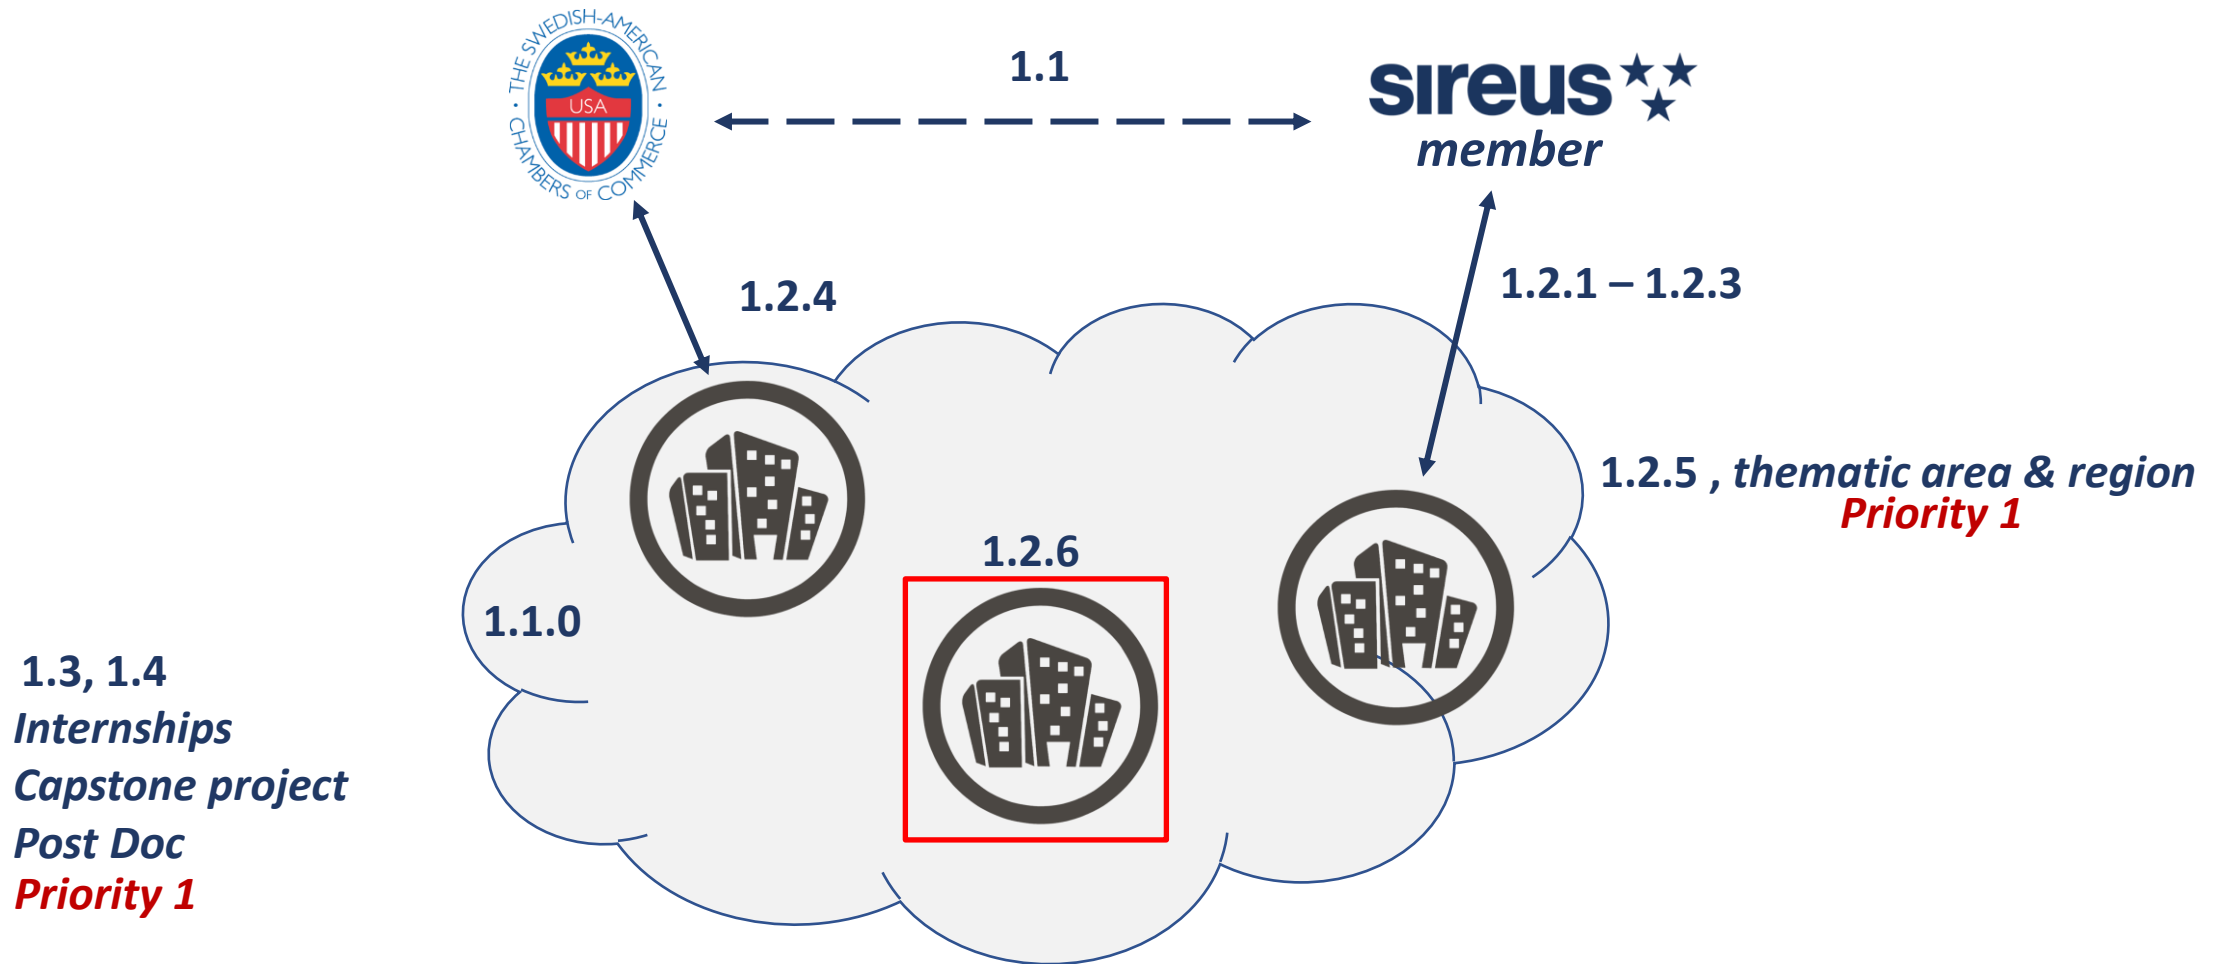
THE SWEDISH-AMERICAN CHAMBERS OF COMMERCE
USA

1.1

sireus
member

1.2.4

1.2.1 – 1.2.3

1.2.5 , thematic area & region
Priority 1

1.2.6

1.1.0

1.3, 1.4
Internships
Capstone project
Post Doc
Priority 1